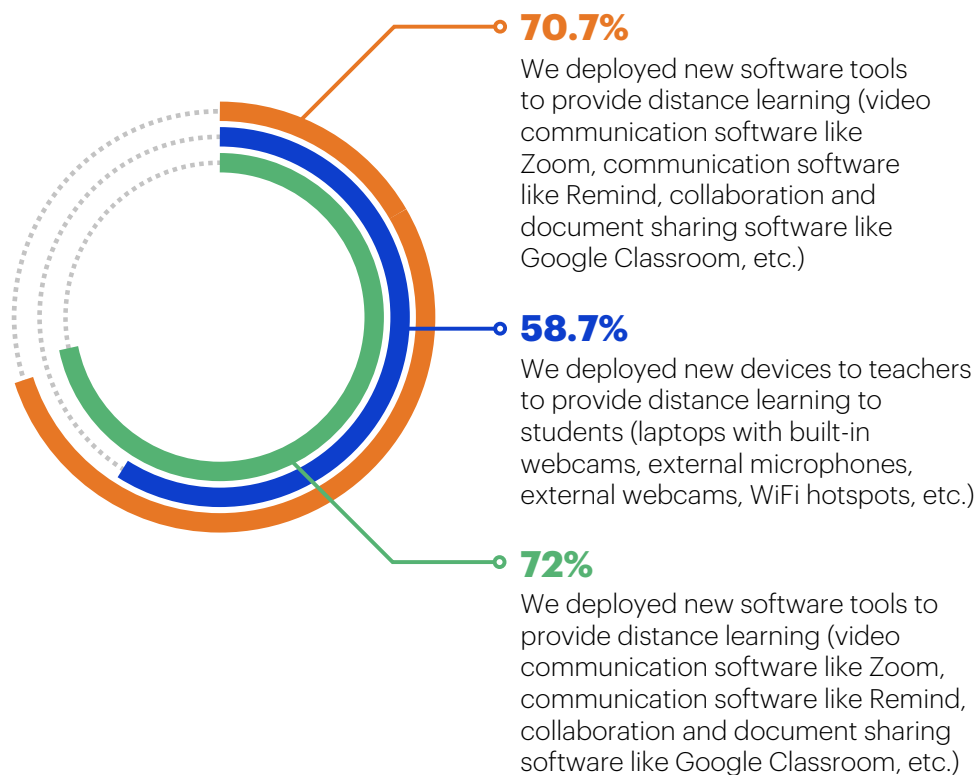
70.7%
We deployed new software tools to provide distance learning (video communication software like Zoom, communication software like Remind, collaboration and document sharing software like Google Classroom, etc.)

58.7%
We deployed new devices to teachers to provide distance learning to students (laptops with built-in webcams, external microphones, external webcams, WiFi hotspots, etc.)

72%
We deployed new software tools to provide distance learning (video communication software like Zoom, communication software like Remind, collaboration and document sharing software like Google Classroom, etc.)